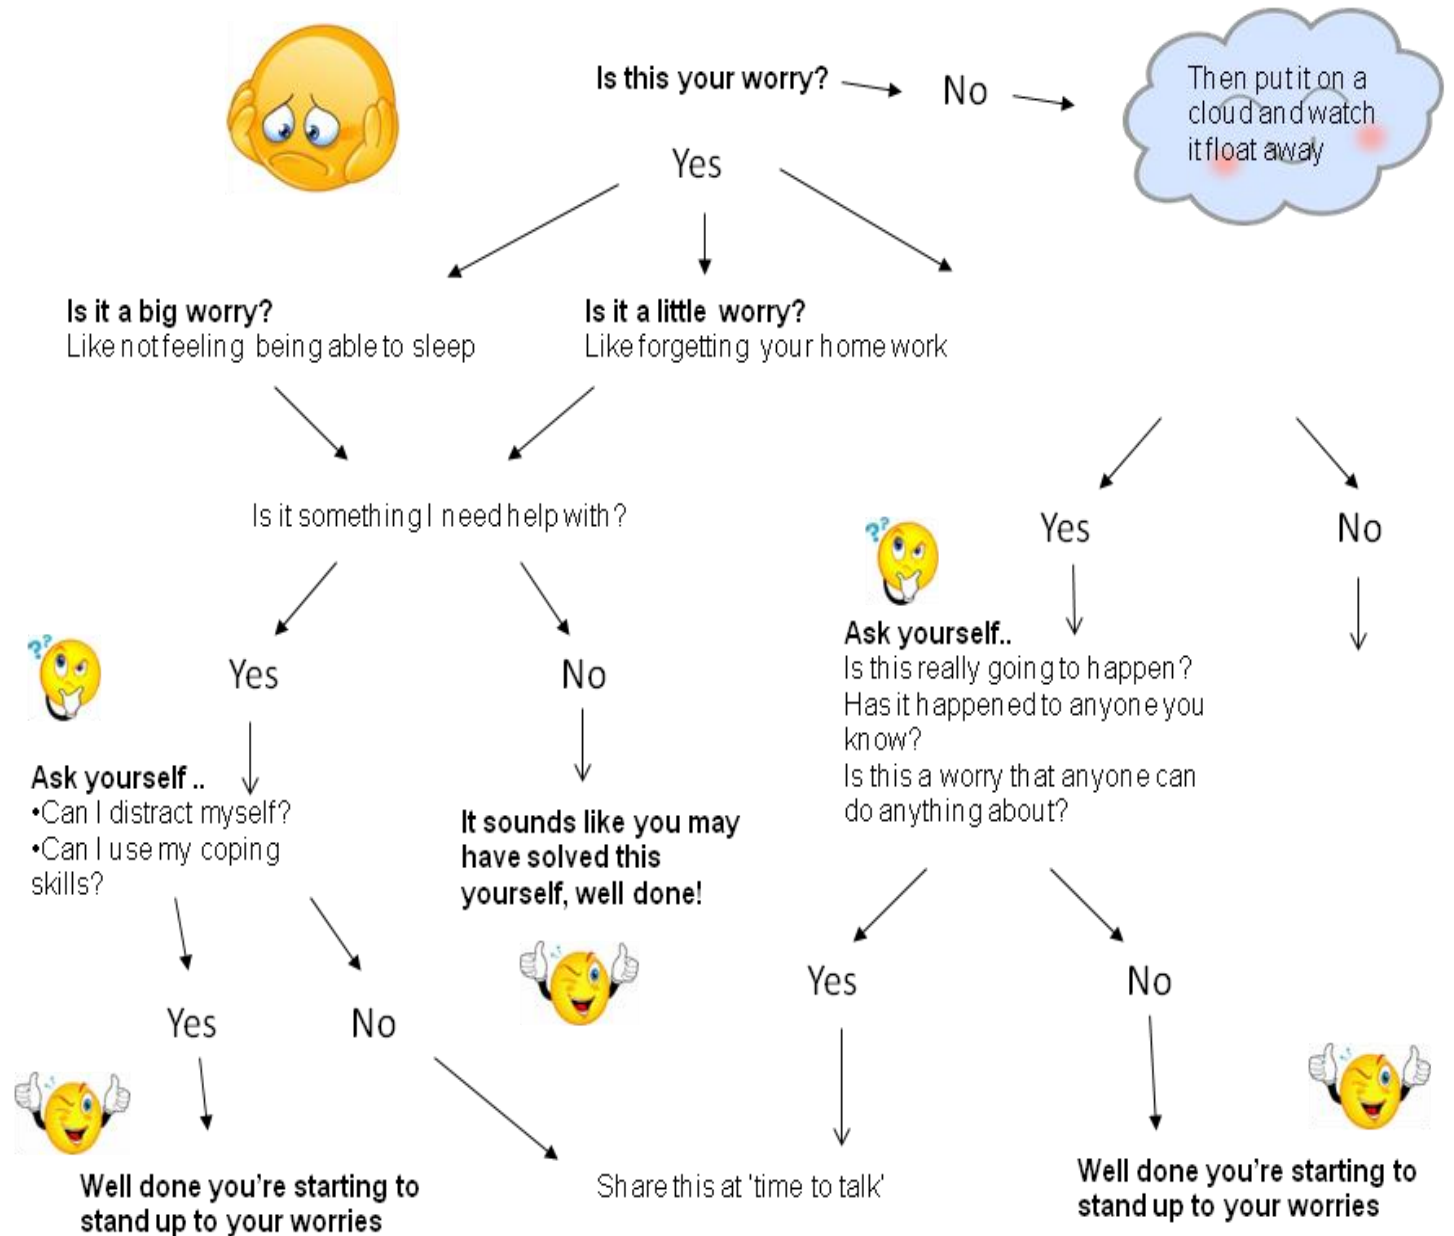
Is this your worry? No

Then put it on a cloud and watch it float away

Yes

Is it a big worry?
Like not feeling being able to sleep

Is it a little worry?
Like forgetting your homework

Is it something I need help with?

Yes

No

Ask yourself ..
•Can I distract myself?
•Can I use my coping skills?

It sounds like you may have solved this yourself, well done!

Yes

No

Well done you're starting to stand up to your worries

Share this at 'time to talk'

Yes

No

Ask yourself..
Is this really going to happen?
Has it happened to anyone you know?
Is this a worry that anyone can do anything about?

Yes

No

Well done you're starting to stand up to your worries